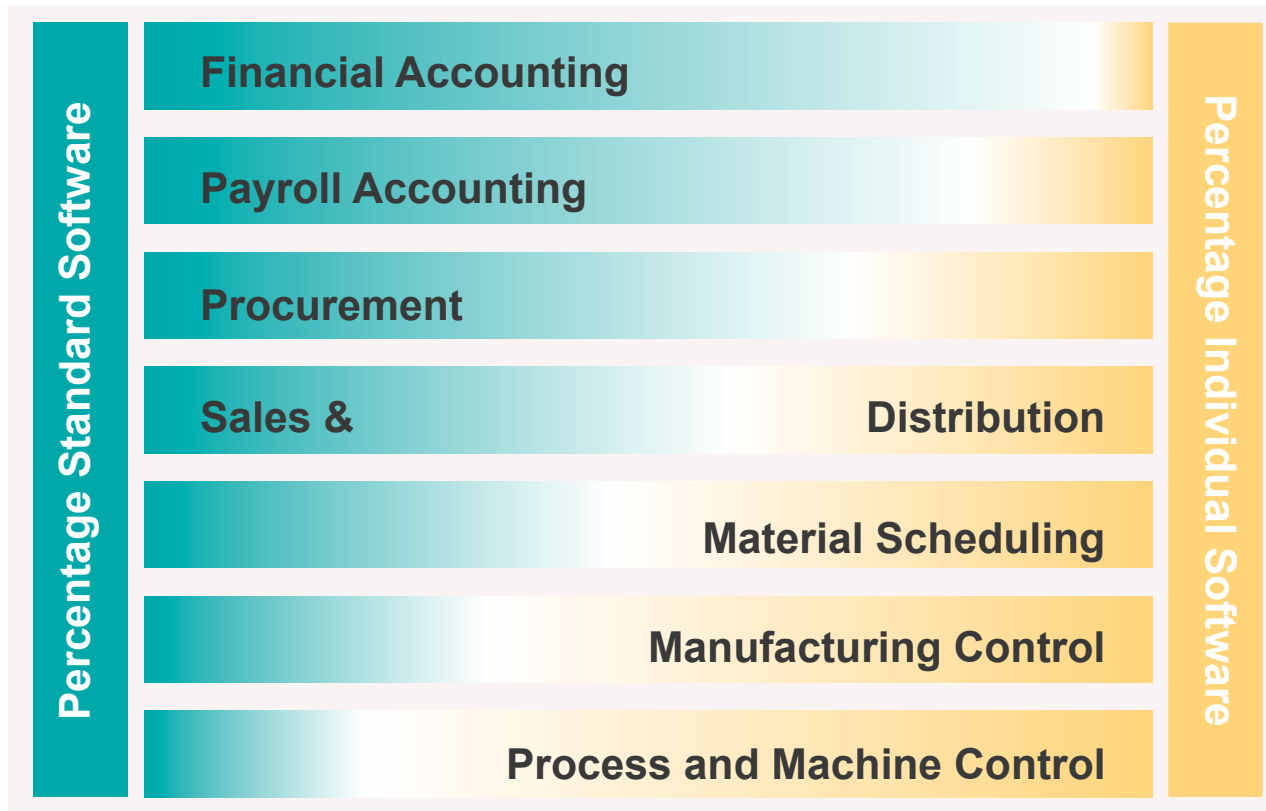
Percentage Standard Software

Financial Accounting

Payroll Accounting

Procurement

Sales & Distribution

Material Scheduling

Manufacturing Control

Process and Machine Control

Percentage Individual Software